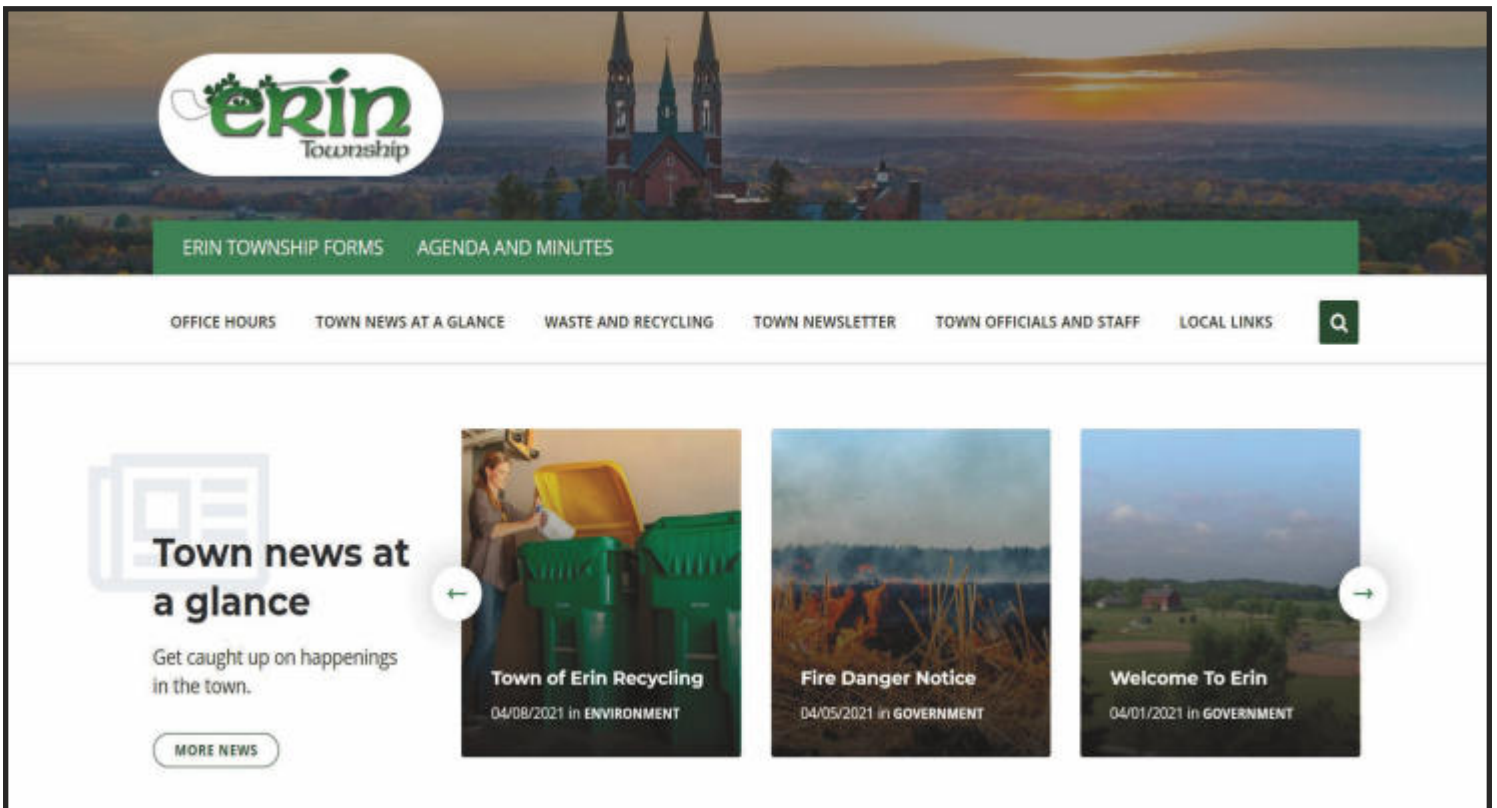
erin
Township

ERIN TOWNSHIP FORMS AGENDA AND MINUTES

OFFICE HOURS TOWN NEWS AT A GLANCE WASTE AND RECYCLING TOWN NEWSLETTER TOWN OFFICIALS AND STAFF LOCAL LINKS

Town news at a glance

Get caught up on happenings in the town.

MORE NEWS

Town of Erin Recycling
04/08/2021 in ENVIRONMENT

Fire Danger Notice
04/05/2021 in GOVERNMENT

Welcome To Erin
04/01/2021 in GOVERNMENT